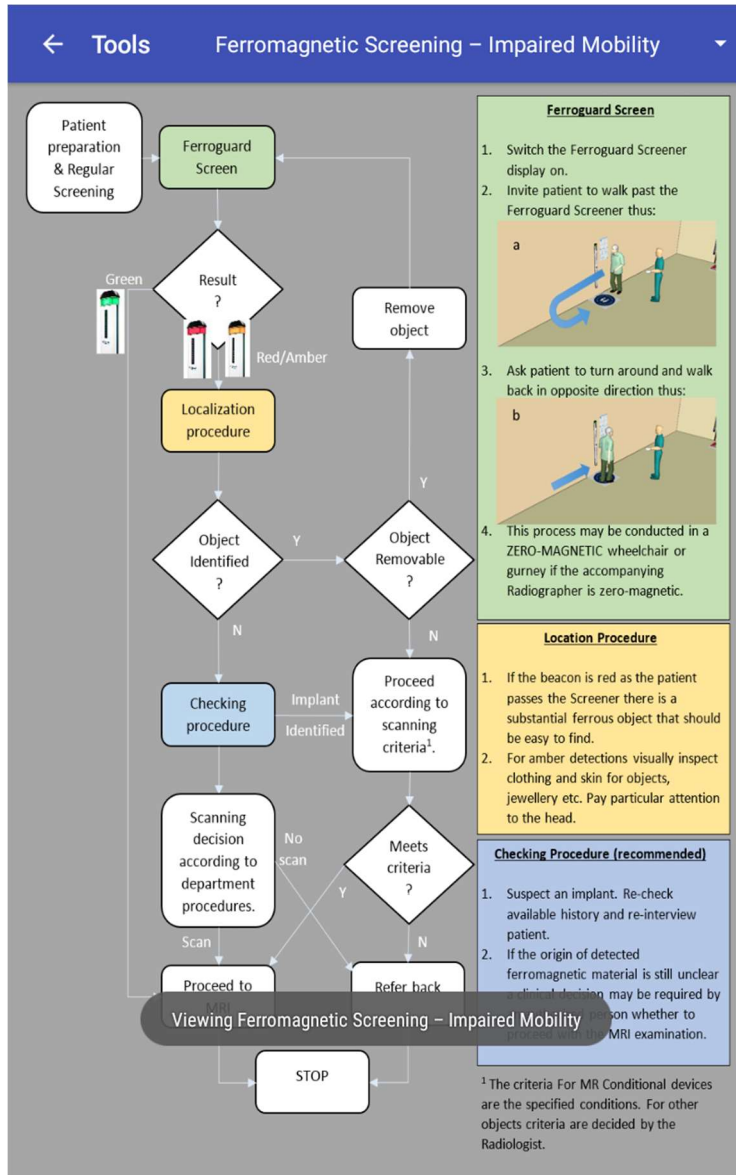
← Tools Ferromagnetic Screening – Impaired Mobility

Patient preparation & Regular Screening

Ferroguard Screen

Green

Result ?

Red/Amber

Remove object

Localization procedure

Y

Object Identified ?

Y

Object Removable ?

N

N

Checking procedure

Implant Identified

Proceed according to scanning criteria$^1$.

Scanning decision according to department procedures.

No scan

Meets criteria ?

Y

Scan

N

Proceed to MRI

Refer back

STOP

Ferroguard Screen

1. Switch the Ferroguard Screener display on.
2. Invite patient to walk past the Ferroguard Screener thus:

a

3. Ask patient to turn around and walk back in opposite direction thus:

b

4. This process may be conducted in a ZERO-MAGNETIC wheelchair or gurney if the accompanying Radiographer is zero-magnetic.

Location Procedure

1. If the beacon is red as the patient passes the Screener there is a substantial ferrous object that should be easy to find.
2. For amber detections visually inspect clothing and skin for objects, jewellery etc. Pay particular attention to the head.

Checking Procedure (recommended)

1. Suspect an implant. Re-check available history and re-interview patient.
2. If the origin of detected ferromagnetic material is still unclear a clinical decision may be required by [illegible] person whether to proceed with the MRI examination.

Viewing Ferromagnetic Screening – Impaired Mobility

$^1$ The criteria For MR Conditional devices are the specified conditions. For other objects criteria are decided by the Radiologist.